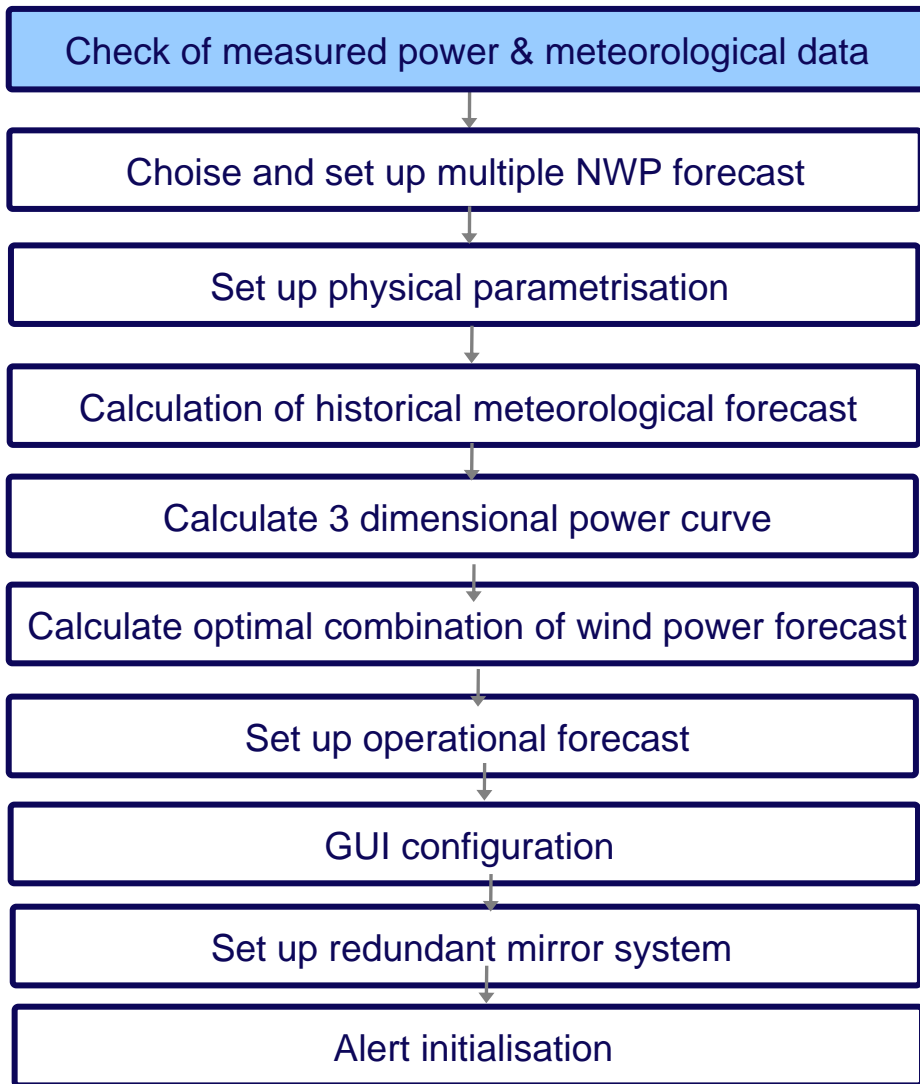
Check of measured power & meteorological data

Choise and set up multiple NWP forecast

Set up physical parametrisation

Calculation of historical meteorological forecast

Calculate 3 dimensional power curve

Calculate optimal combination of wind power forecast

Set up operational forecast

GUI configuration

Set up redundant mirror system

Alert initialisation